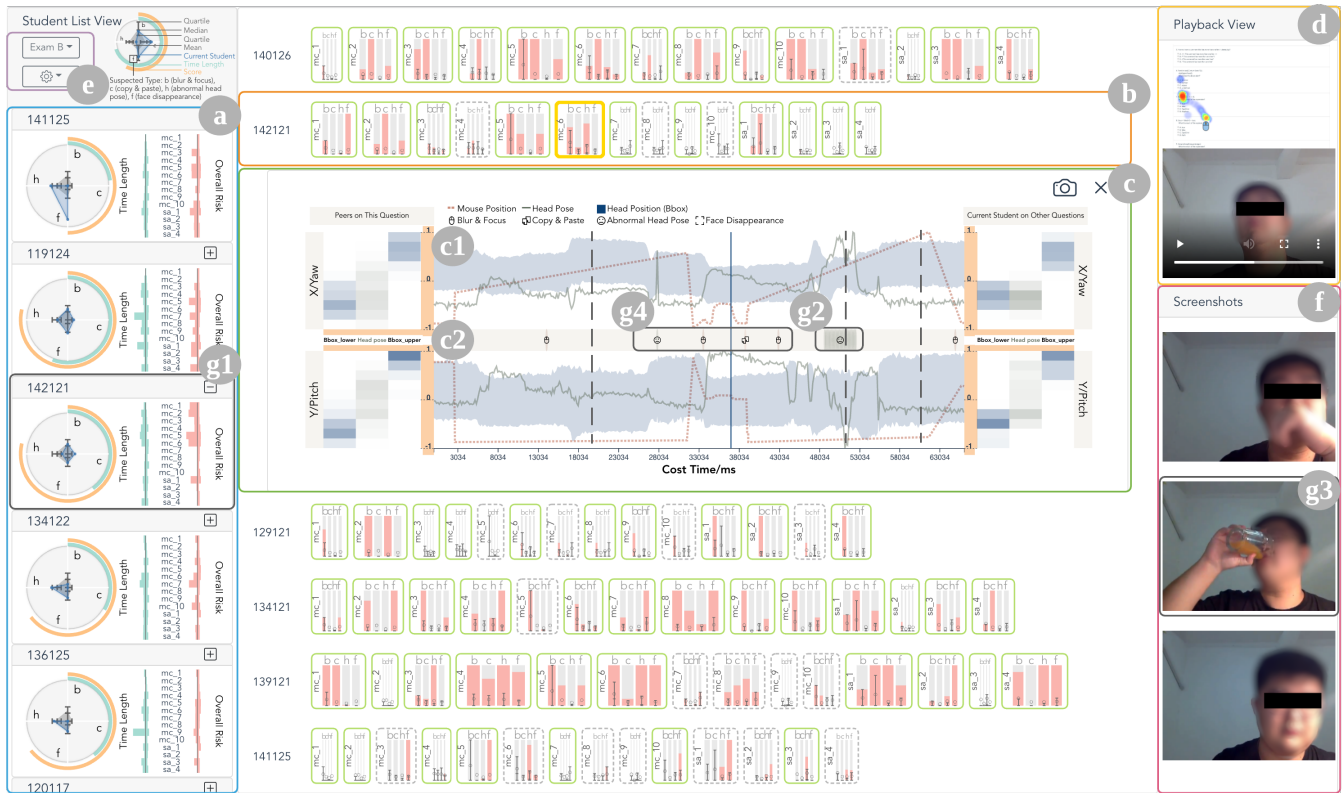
Student List View

Exam B

Quartile
Median
Quartile
Mean
Current Student
Time Length
Score

Suspected Type: b (blur & focus), c (copy & paste), h (abnormal head pose), f (face disappearance)

e

a

141125

b
h
c
f
Time Length
mc_1 mc_2 mc_3 mc_4 mc_5 mc_6 mc_7 mc_8 mc_9 mc_10 sa_1 sa_2 sa_3 sa_4
Overall Risk

119124

g1

142121

134122

136125

120117

140126

142121

b

c

c1

c2

g4

g2

Peers on This Question

Mouse Position   Head Pose   Head Position (Bbox)
Blur & Focus   Copy & Paste   Abnormal Head Pose   Face Disappearance

Current Student on Other Questions

X/Yaw

Y/Pitch

Bbox_lower Head pose Bbox_upper

3034 8034 13034 18034 23034 28034 33034 38034 43034 48034 53034 58034 63034

Cost Time/ms

129121

134121

139121

141125

Playback View

d

Screenshots

f

g3